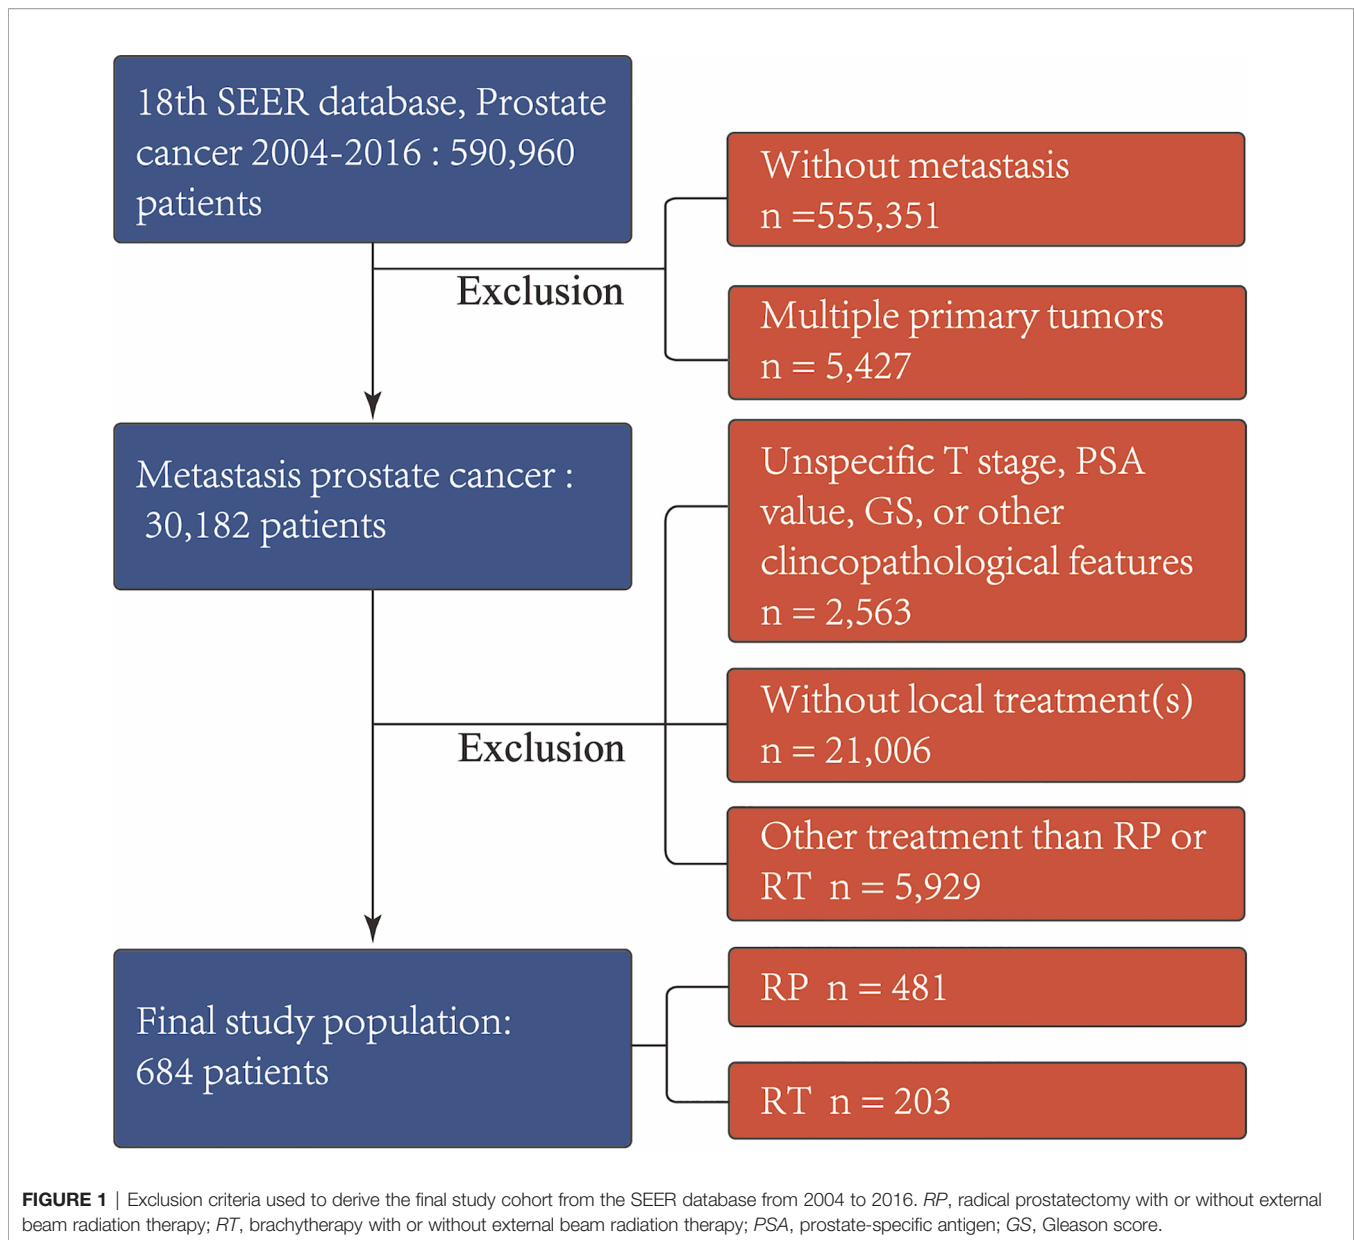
18th SEER database, Prostate cancer 2004-2016 : 590,960 patients

Without metastasis
n =555,351

Exclusion

Multiple primary tumors
n = 5,427

Metastasis prostate cancer :
30,182 patients

Unspecific T stage, PSA value, GS, or other clincopathological features
n = 2,563

Without local treatment(s)
n = 21,006

Exclusion

Other treatment than RP or RT n = 5,929

Final study population:
684 patients

RP n = 481

RT n = 203

FIGURE 1 | Exclusion criteria used to derive the final study cohort from the SEER database from 2004 to 2016. RP, radical prostatectomy with or without external beam radiation therapy; RT, brachytherapy with or without external beam radiation therapy; PSA, prostate-specific antigen; GS, Gleason score.